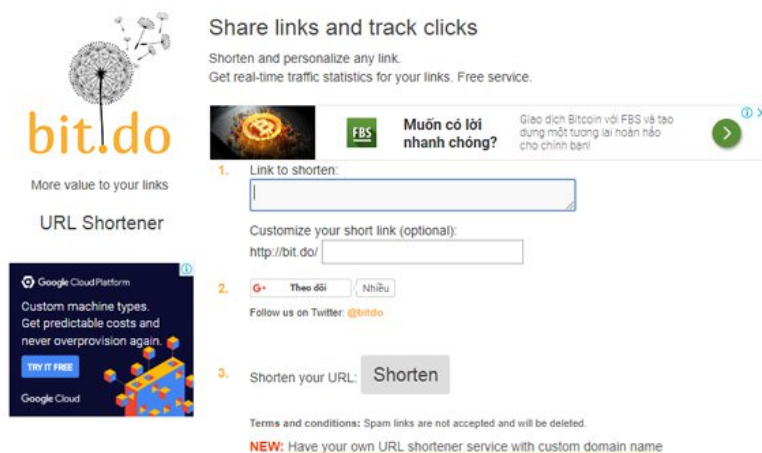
bit.do

More value to your links

URL Shortener

Google Cloud Platform

Custom machine types. Get predictable costs and never overprovision again.

TRY IT FREE

Google Cloud

Share links and track clicks

Shorten and personalize any link.
Get real-time traffic statistics for your links. Free service.

FBS

Muốn có lời nhanh chóng?

Giao dịch Bitcoin với FBS và tạo dựng một tương lai hoàn hảo cho chính bạn!

1. Link to shorten:

Customize your short link (optional):
http://bit.do/

2. G+ Theo dõi Nhiều

Follow us on Twitter: @bitdo

3. Shorten your URL: Shorten

Terms and conditions: Spam links are not accepted and will be deleted.

NEW: Have your own URL shortener service with custom domain name